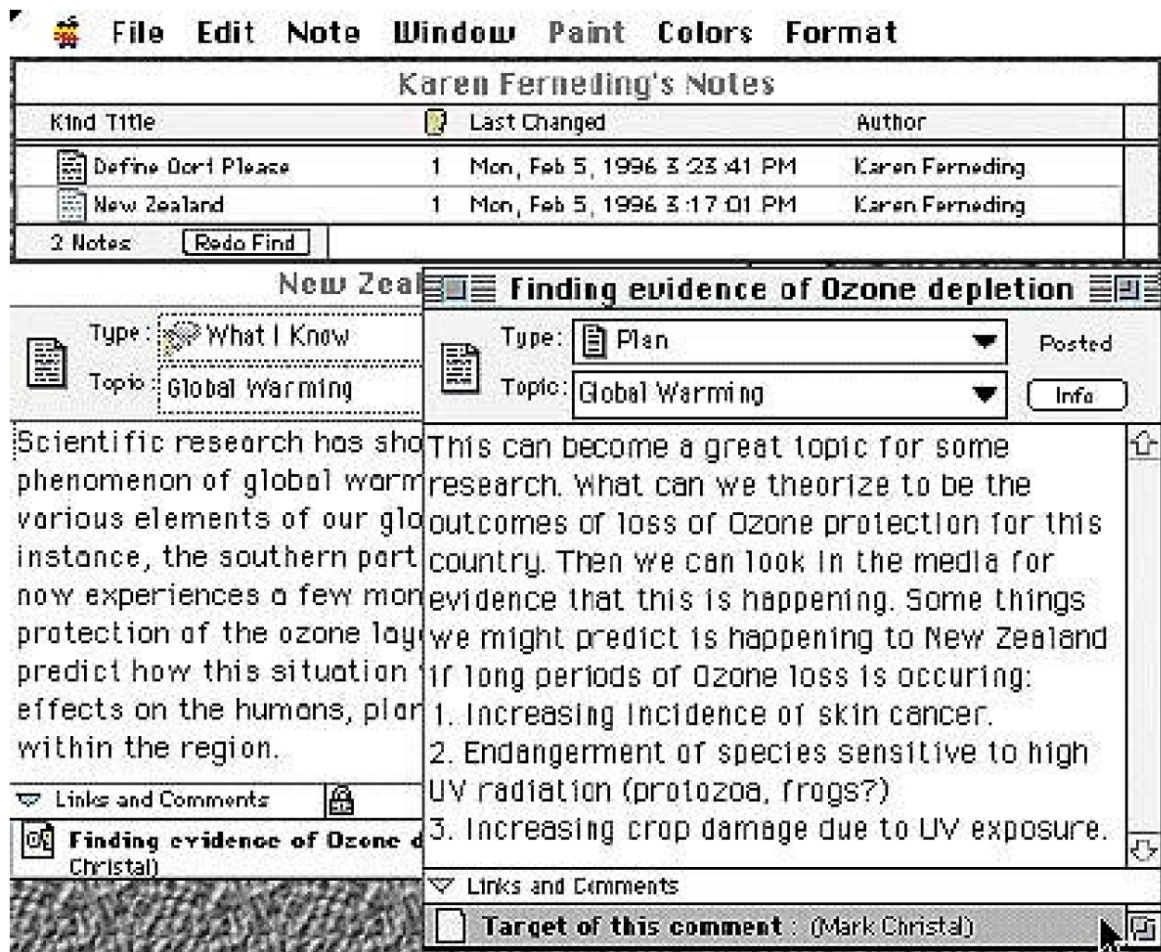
File Edit Note Window Paint Colors Format

Karen Ferneding's Notes

| Kind Title | | Last Changed | Author |
|---|---|---|---|
| Define Oort Please | 1 | Mon, Feb 5, 1996 3:23:41 PM | Karen Ferneding |
| New Zealand | 1 | Mon, Feb 5, 1996 3:17:01 PM | Karen Ferneding |

2 Notes Redo Find

New Zeal

Type: What I Know

Topic: Global Warming

Scientific research has sho phenomenon of global warm various elements of our glo instance, the southern part now experiences a few mon protection of the ozone lay predict how this situation effects on the humans, plan within the region.

Links and Comments

Finding evidence of Ozone d Christal)

Finding evidence of Ozone depletion

Type: Plan

Posted

Topic: Global Warming

Info

This can become a great topic for some research. What can we theorize to be the outcomes of loss of Ozone protection for this country. Then we can look in the media for evidence that this is happening. Some things we might predict is happening to New Zealand if long periods of Ozone loss is occuring:
1. Increasing incidence of skin cancer.
2. Endangerment of species sensitive to high UV radiation (protozoa, frogs?)
3. Increasing crop damage due to UV exposure.

Links and Cmments

Target of this comment : (Mark Christal)